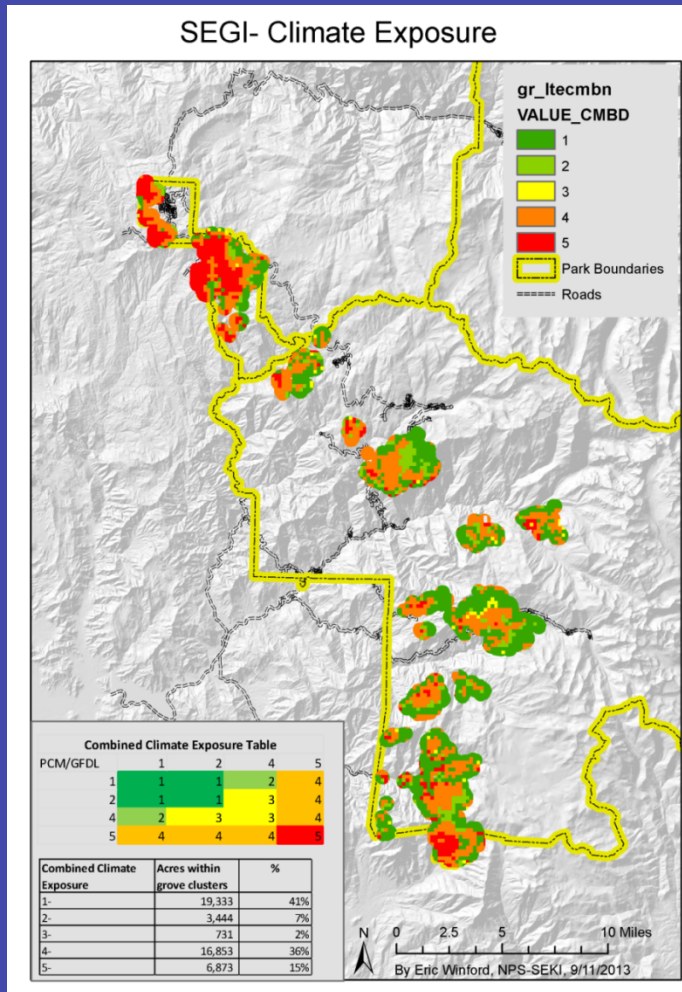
SEGI- Climate Exposure

gr_ltecmbn
VALUE_CMBD
1
2
3
4
5
Park Boundaries
Roads

Combined Climate Exposure Table

| PCM/GFDL | 1 | 2 | 4 | 5 |
|---|---|---|---|---|
| 1 | 1 | 1 | 2 | 4 |
| 2 | 1 | 1 | 3 | 4 |
| 4 | 2 | 3 | 3 | 4 |
| 5 | 4 | 4 | 4 | 5 |

| Combined Climate Exposure | Acres within grove clusters | % |
|---|---|---|
| 1- | 19,333 | 41% |
| 2- | 3,444 | 7% |
| 3- | 731 | 2% |
| 4- | 16,853 | 36% |
| 5- | 6,873 | 15% |

N
0 2.5 5 10 Miles
By Eric Winford, NPS-SEKI, 9/11/2013